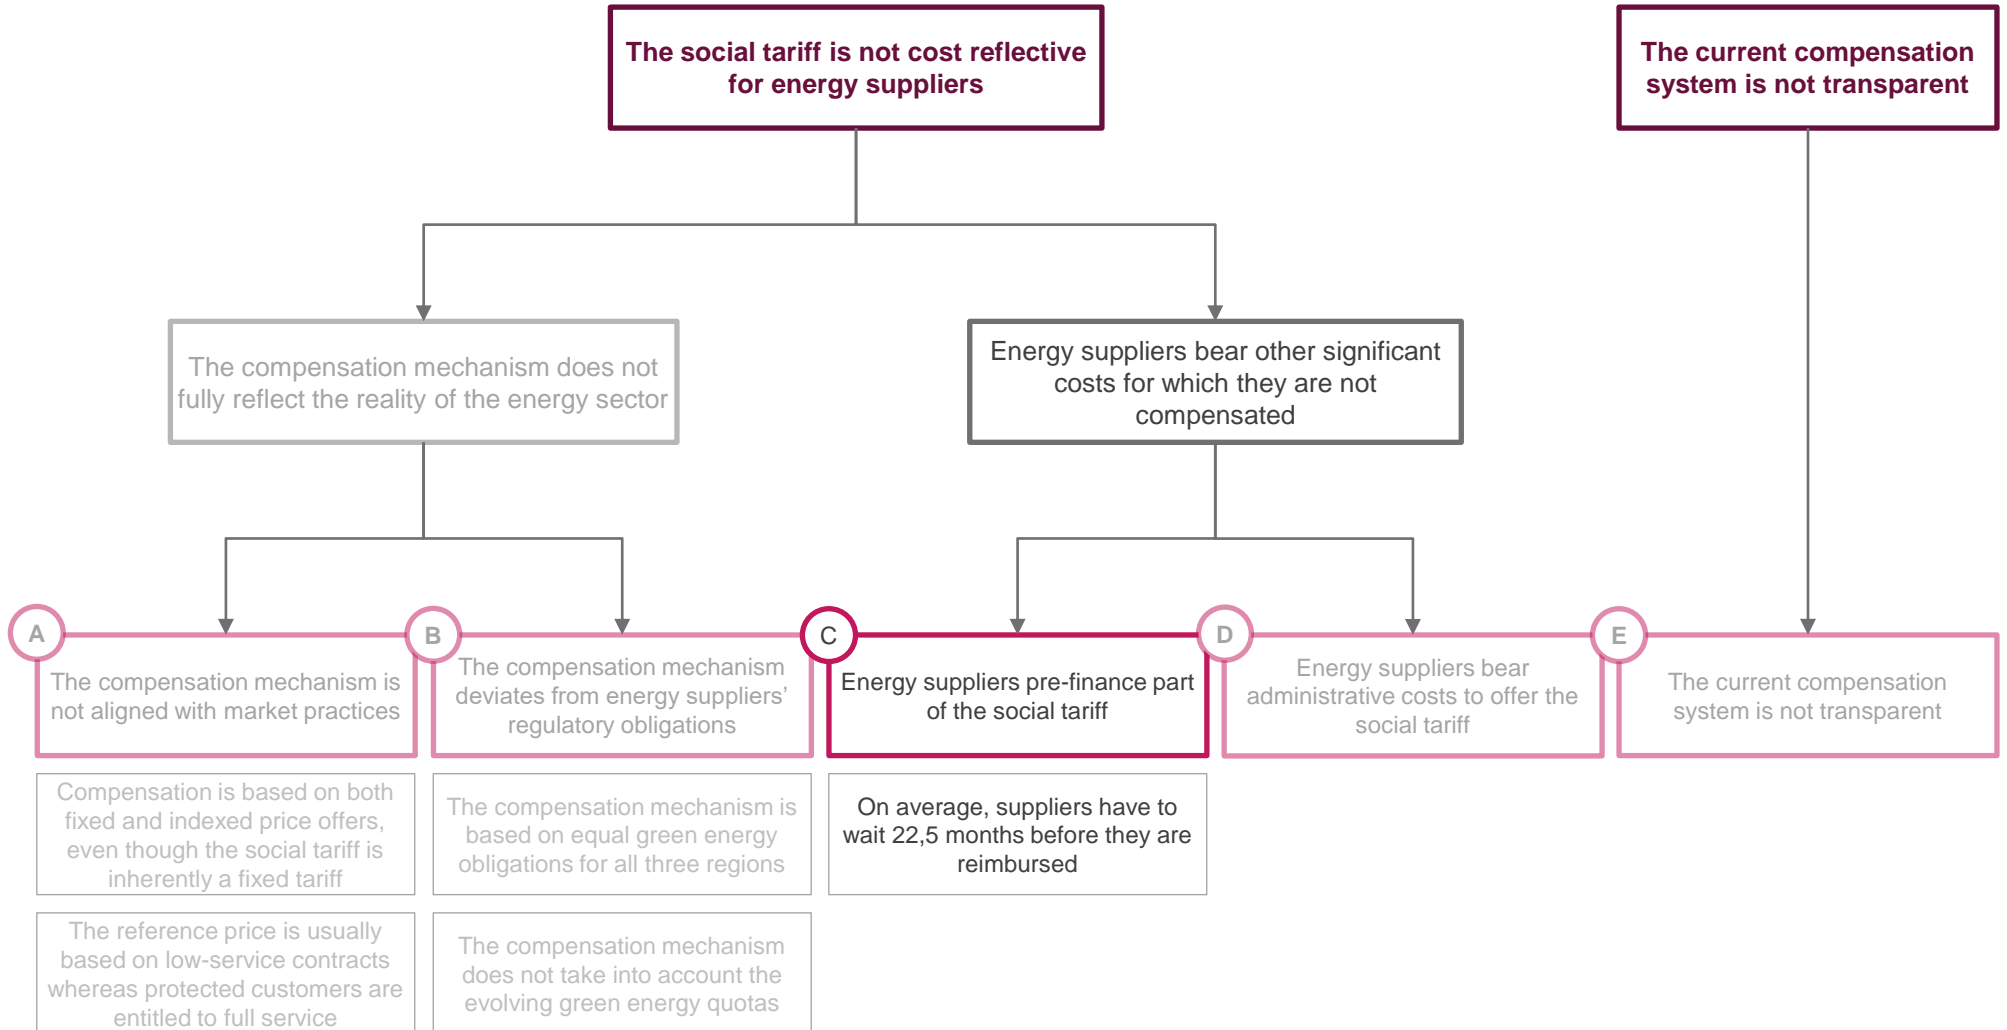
The social tariff is not cost reflective for energy suppliers

The current compensation system is not transparent

The compensation mechanism does not fully reflect the reality of the energy sector

Energy suppliers bear other significant costs for which they are not compensated

A
The compensation mechanism is not aligned with market practices

B
The compensation mechanism deviates from energy suppliers' regulatory obligations

C
Energy suppliers pre-finance part of the social tariff

D
Energy suppliers bear administrative costs to offer the social tariff

E
The current compensation system is not transparent

Compensation is based on both fixed and indexed price offers, even though the social tariff is inherently a fixed tariff

The compensation mechanism is based on equal green energy obligations for all three regions

On average, suppliers have to wait 22,5 months before they are reimbursed

The reference price is usually based on low-service contracts whereas protected customers are entitled to full service

The compensation mechanism does not take into account the evolving green energy quotas